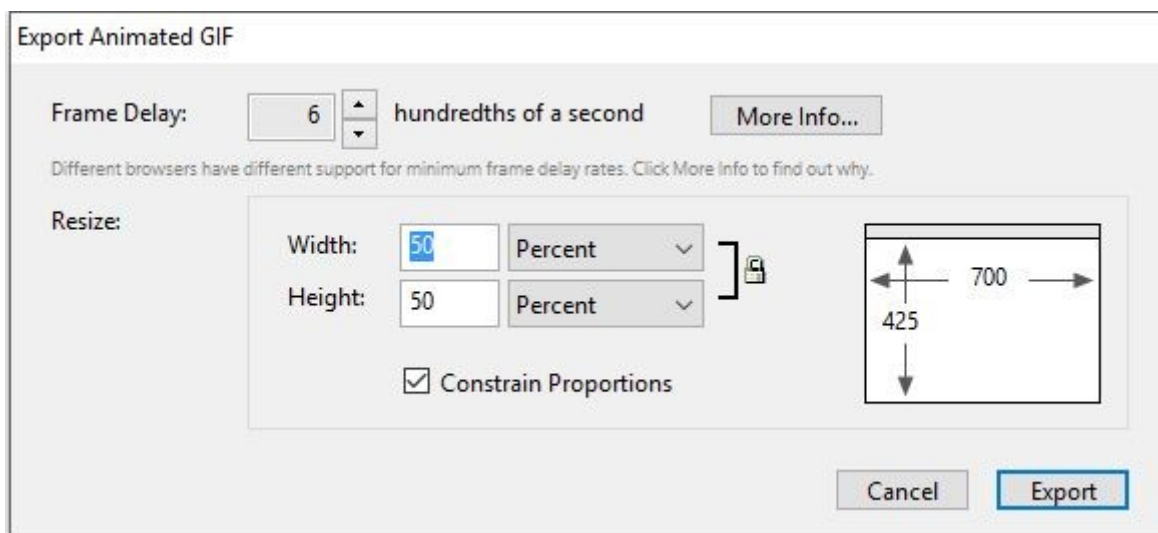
Export Animated GIF

Frame Delay: 6 hundredths of a second More Info...

Different browsers have different support for minimum frame delay rates. Click More Info to find out why.

Resize:

Width: 50 Percent

Height: 50 Percent

700

425

☑ Constrain Proportions

Cancel Export